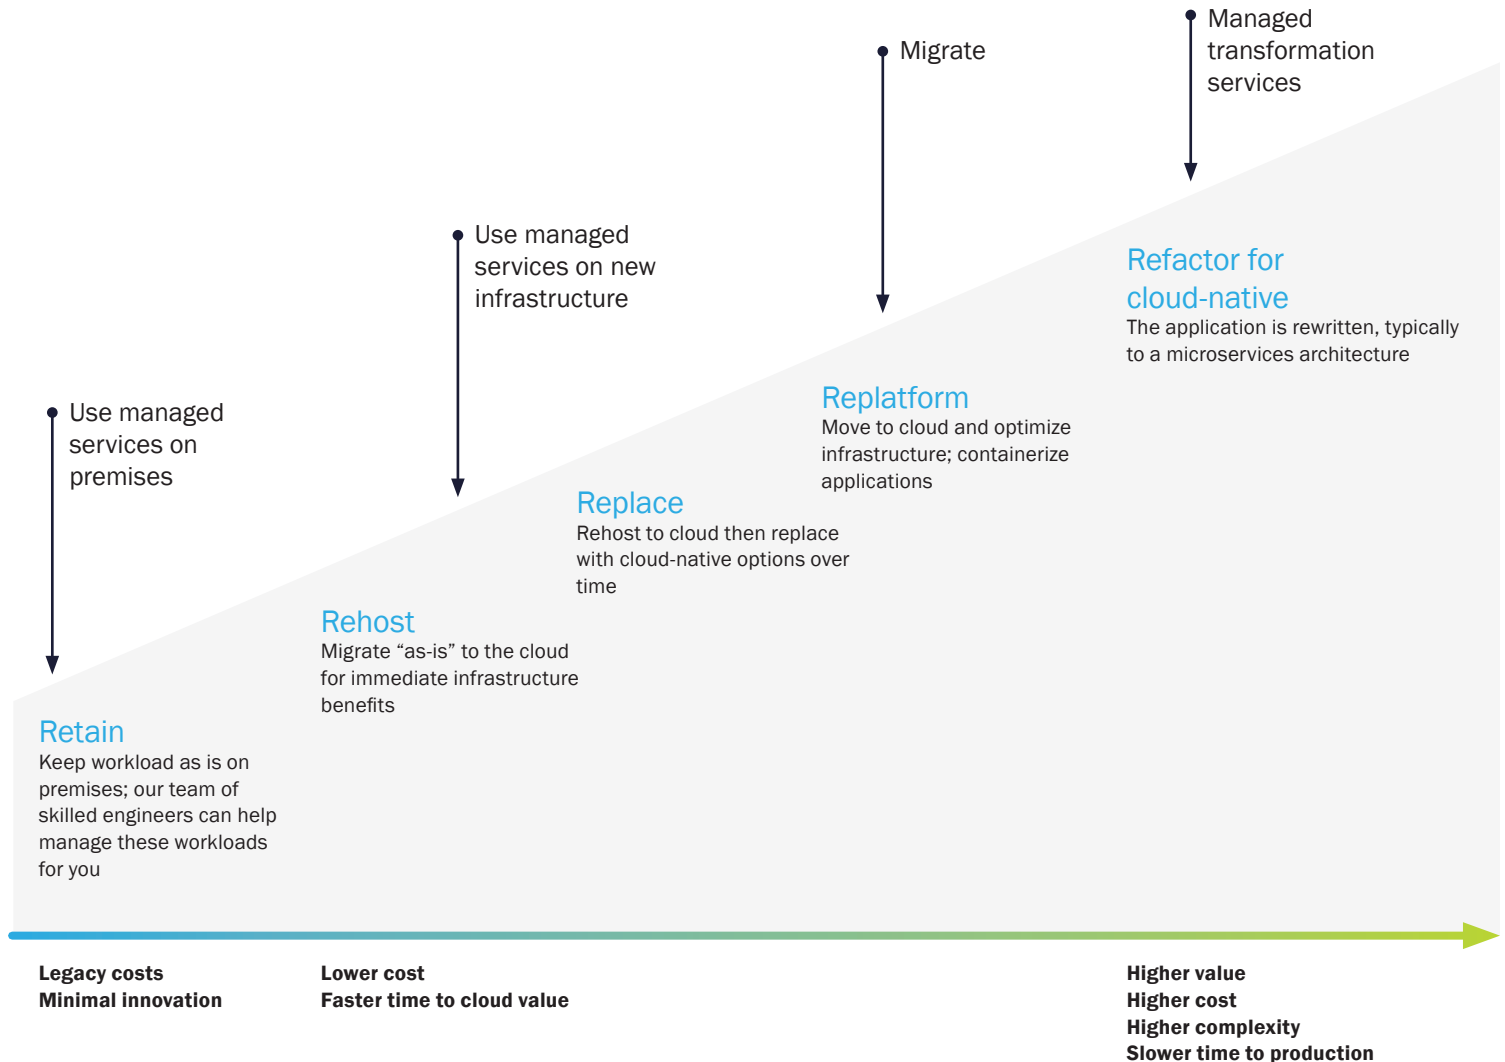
Managed transformation services

Migrate

Use managed services on new infrastructure

Use managed services on premises

Refactor for cloud-native
The application is rewritten, typically to a microservices architecture

Replatform
Move to cloud and optimize infrastructure; containerize applications

Replace
Rehost to cloud then replace with cloud-native options over time

Rehost
Migrate “as-is” to the cloud for immediate infrastructure benefits

Retain
Keep workload as is on premises; our team of skilled engineers can help manage these workloads for you

**Legacy costs**
**Minimal innovation**

**Lower cost**
**Faster time to cloud value**

**Higher value**
**Higher cost**
**Higher complexity**
**Slower time to production**